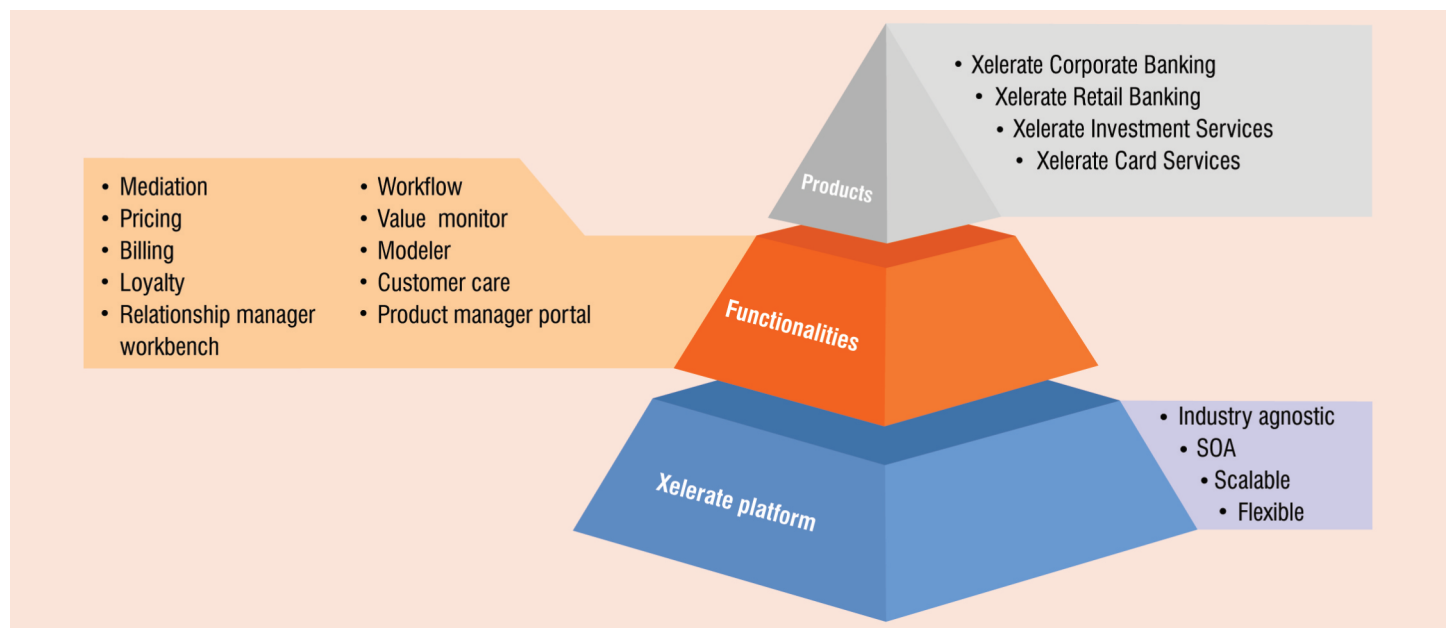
• Xelerate Corporate Banking
• Xelerate Retail Banking
• Xelerate Investment Services
• Xelerate Card Services

Products

• Mediation
• Pricing
• Billing
• Loyalty
• Relationship manager workbench

• Workflow
• Value monitor
• Modeler
• Customer care
• Product manager portal

Functionalities

Xelerate platform

• Industry agnostic
• SOA
• Scalable
• Flexible